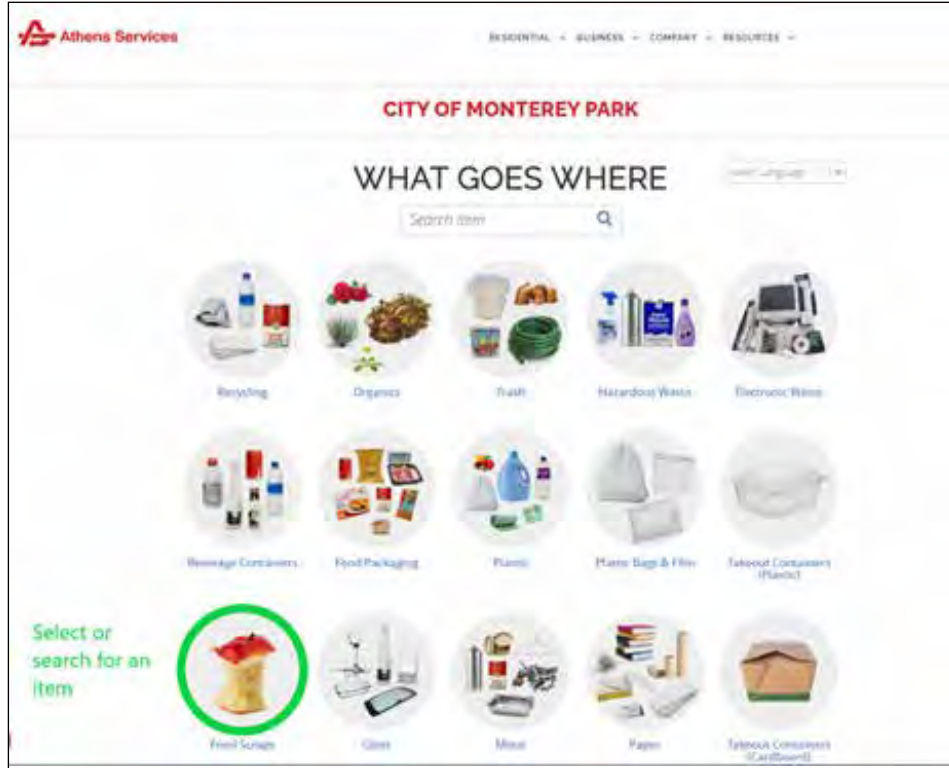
Athens Services

RESIDENTIAL ⌄ BUSINESS ⌄ COMPANY ⌄ RESOURCES ⌄

CITY OF MONTEREY PARK

WHAT GOES WHERE

Select Language

Search item

Recycling

Organics

Trash

Hazardous Waste

Electronic Waste

Beverage Containers

Food Packaging

Plastic

Plastic Bags & Film

Takeout Containers (Plastic)

Select or search for an item

Food Scraps

Glass

Metal

Paper

Takeout Containers (Cardboard)